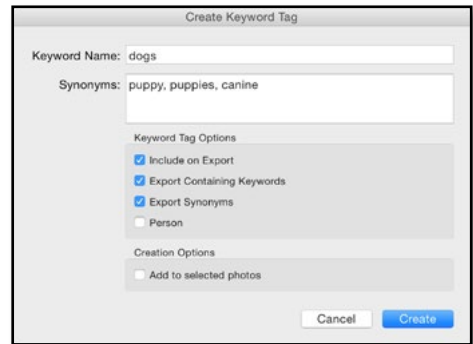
Create Keyword Tag

Keyword Name: dogs

Synonyms: puppy, puppies, canine

Keyword Tag Options

Include on Export

Export Containing Keywords

Export Synonyms

Person

Creation Options

Add to selected photos

Cancel

Create